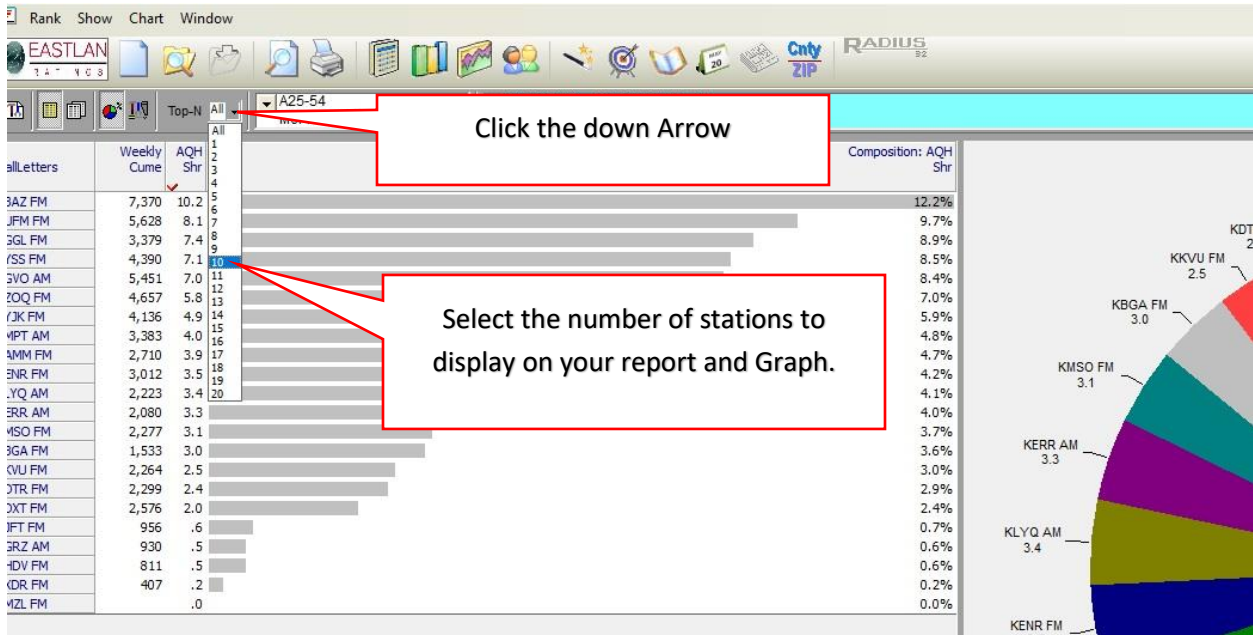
Rank Show Chart Window

EASTLAN RAT NGS

Cnty ZIP

RADIUS

Top-N All

A25-54

Click the down Arrow

All
1
2
3
4
5
6
7
8
9
10
11
12
13
14
15
16
17
18
19
20

Select the number of stations to display on your report and Graph.

| allLetters | Weekly Cume | AQH Shr | Composition: AQH Shr |
|---|---|---|---|
| BAZ FM | 7,370 | 10.2 | 12.2% |
| JFM FM | 5,628 | 8.1 | 9.7% |
| GGL FM | 3,379 | 7.4 | 8.9% |
| YSS FM | 4,390 | 7.1 | 8.5% |
| GVO AM | 5,451 | 7.0 | 8.4% |
| ZOQ FM | 4,657 | 5.8 | 7.0% |
| YJK FM | 4,136 | 4.9 | 5.9% |
| MPT AM | 3,383 | 4.0 | 4.8% |
| AMM FM | 2,710 | 3.9 | 4.7% |
| ENR FM | 3,012 | 3.5 | 4.2% |
| LYQ AM | 2,223 | 3.4 | 4.1% |
| ERR AM | 2,080 | 3.3 | 4.0% |
| MSO FM | 2,277 | 3.1 | 3.7% |
| BGA FM | 1,533 | 3.0 | 3.6% |
| KVU FM | 2,264 | 2.5 | 3.0% |
| DTR FM | 2,299 | 2.4 | 2.9% |
| DXT FM | 2,576 | 2.0 | 2.4% |
| JFT FM | 956 | .6 | 0.7% |
| GRZ AM | 930 | .5 | 0.6% |
| HDV FM | 811 | .5 | 0.6% |
| KDR FM | 407 | .2 | 0.2% |
| MZL FM | | .0 | 0.0% |

KDT 2

KKVU FM 2.5

KBGA FM 3.0

KMSO FM 3.1

KERR AM 3.3

KLYQ AM 3.4

KENR FM